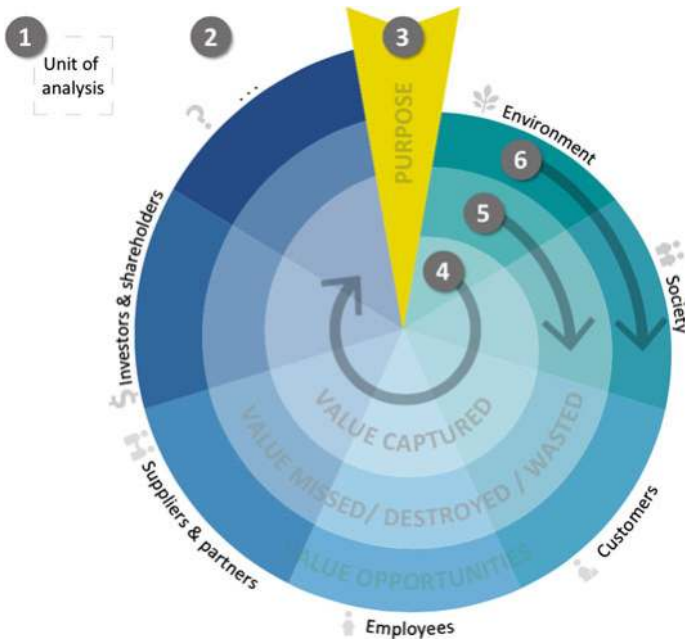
1

Unit of analysis

2

...

3

PURPOSE

Environment

6

5

Society

4

Investors & shareholders

VALUE CAPTURED

VALUE MISSED/ DESTROYED / WASTED

VALUE OPPORTUNITIES

Suppliers & partners

Customers

Employees